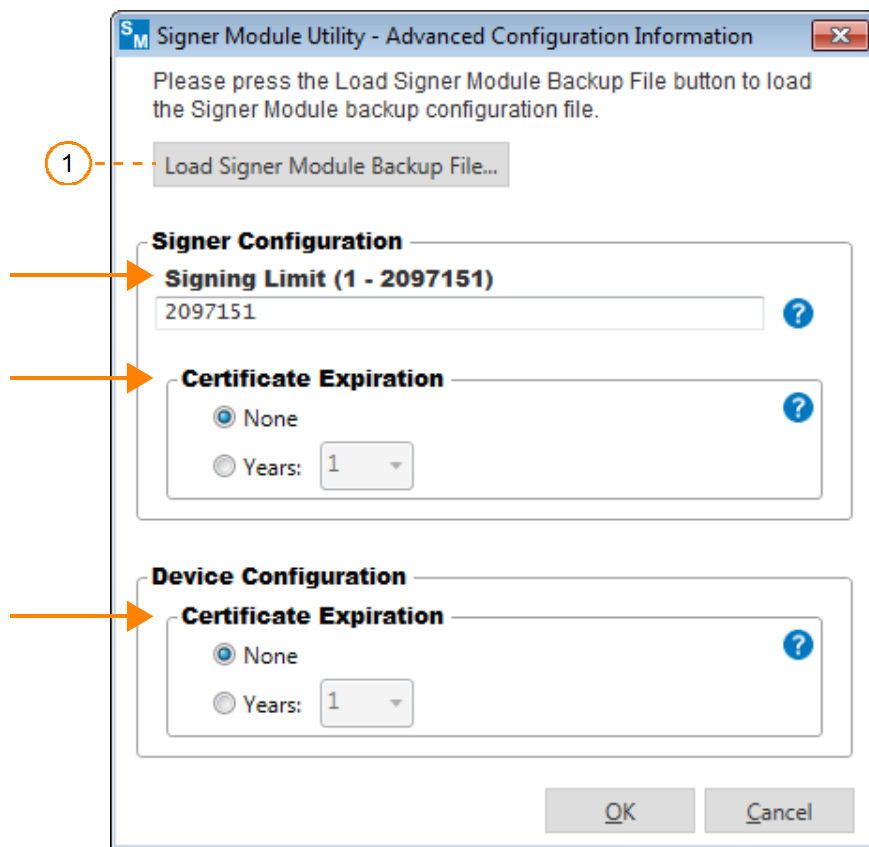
SM Signer Module Utility - Advanced Configuration Information

Please press the Load Signer Module Backup File button to load the Signer Module backup configuration file.

1

Load Signer Module Backup File...

Signer Configuration

Signing Limit (1 - 2097151)

2097151

?

Certificate Expiration

?

None

Years: 1

Device Configuration

Certificate Expiration

?

None

Years: 1

OK

Cancel